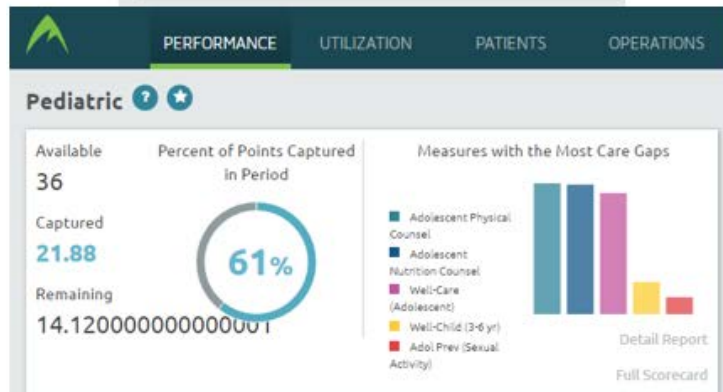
PERFORMANCE UTILIZATION PATIENTS OPERATIONS

Pediatric

Available
36

Captured
21.88

Remaining
14.120000000000001

Percent of Points Captured in Period

61%

Measures with the Most Care Gaps

Adolescent Physical Counsel
Adolescent Nutrition Counsel
Well-Care (Adolescent)
Well-Child (3-6 yr)
Adol Prev (Sexual Activity)

Detail Report

Full Scorecard